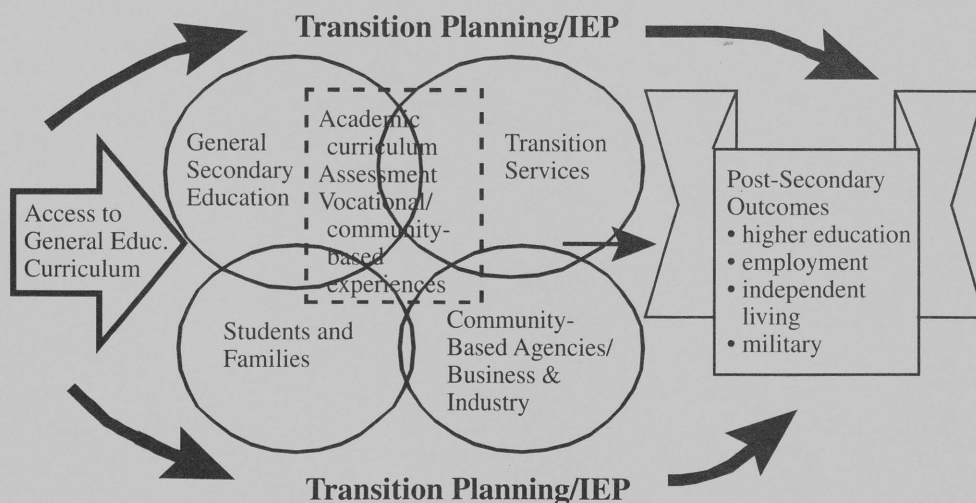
Transition Planning/IEP

Access to General Educ. Curriculum

General Secondary Education

Academic curriculum
Assessment
Vocational/ community-based experiences

Transition Services

Students and Families

Community-Based Agencies/ Business & Industry

Post-Secondary Outcomes
• higher education
• employment
• independent living
• military

Transition Planning/IEP